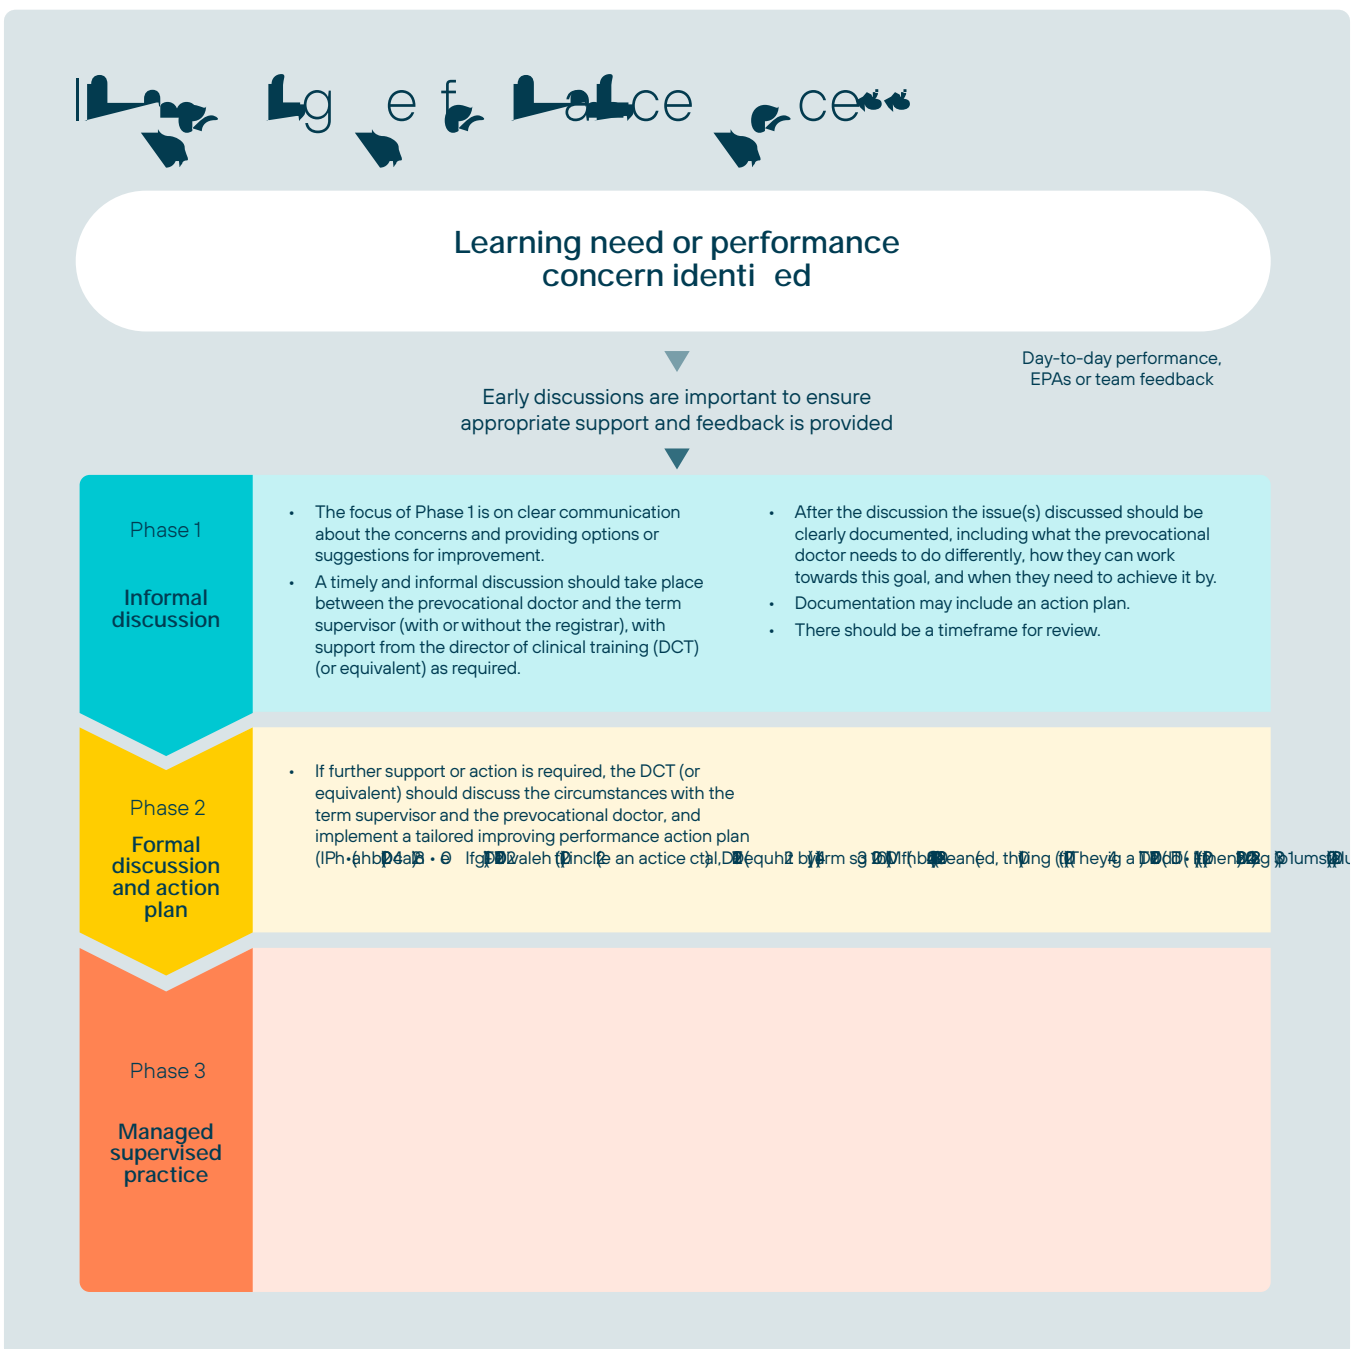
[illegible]

Learning need or performance concern identi ed

Day-to-day performance, EPAs or team feedback

Early discussions are important to ensure appropriate support and feedback is provided

Phase 1

Informal discussion

- The focus of Phase 1 is on clear communication about the concerns and providing options or suggestions for improvement.
- A timely and informal discussion should take place between the prevocational doctor and the term supervisor (with or without the registrar), with support from the director of clinical training (DCT) (or equivalent) as required.
- After the discussion the issue(s) discussed should be clearly documented, including what the prevocational doctor needs to do differently, how they can work towards this goal, and when they need to achieve it by.
- Documentation may include an action plan.
- There should be a timeframe for review.

Phase 2

Formal discussion and action plan

- If further support or action is required, the DCT (or equivalent) should discuss the circumstances with the term supervisor and the prevocational doctor, and implement a tailored improving performance action plan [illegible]

Phase 3

Managed supervised practice